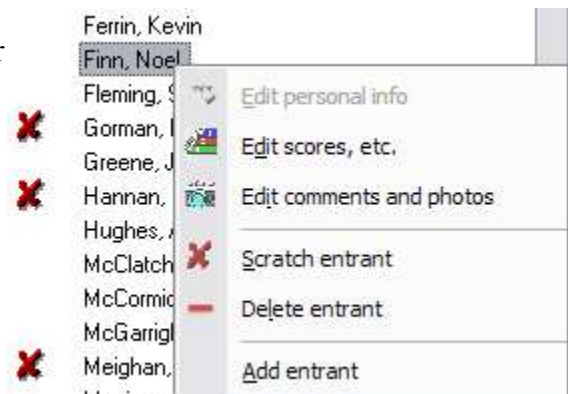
r

Ferrin, Kevin
Finn, Noel
Fleming, S
Gorman, I
Greene, J
Hannan,
Hughes, A
McClatch
McCormic
McGarrigl
Meighan,

Edit personal info
Edit scores, etc.
Edit comments and photos
Scratch entrant
Delete entrant
Add entrant